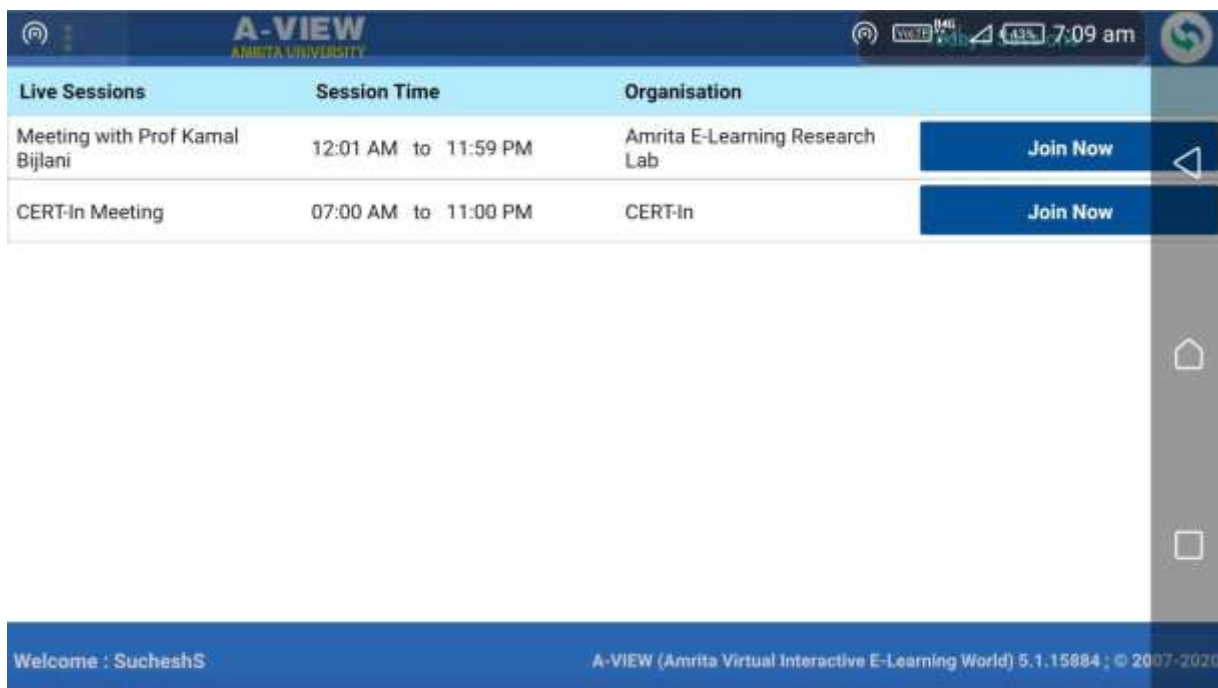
A-VIEW
AMRITA UNIVERSITY

7:09 am

| Live Sessions | Session Time | Organisation | |
|---|---|---|---|
| Meeting with Prof Kamal Bijlani | 12:01 AM to 11:59 PM | Amrita E-Learning Research Lab | Join Now |
| CERT-In Meeting | 07:00 AM to 11:00 PM | CERT-In | Join Now |

Welcome : SucheshS

A-VIEW (Amrita Virtual Interactive E-Learning World) 5.1.15884 ; © 2007-2020